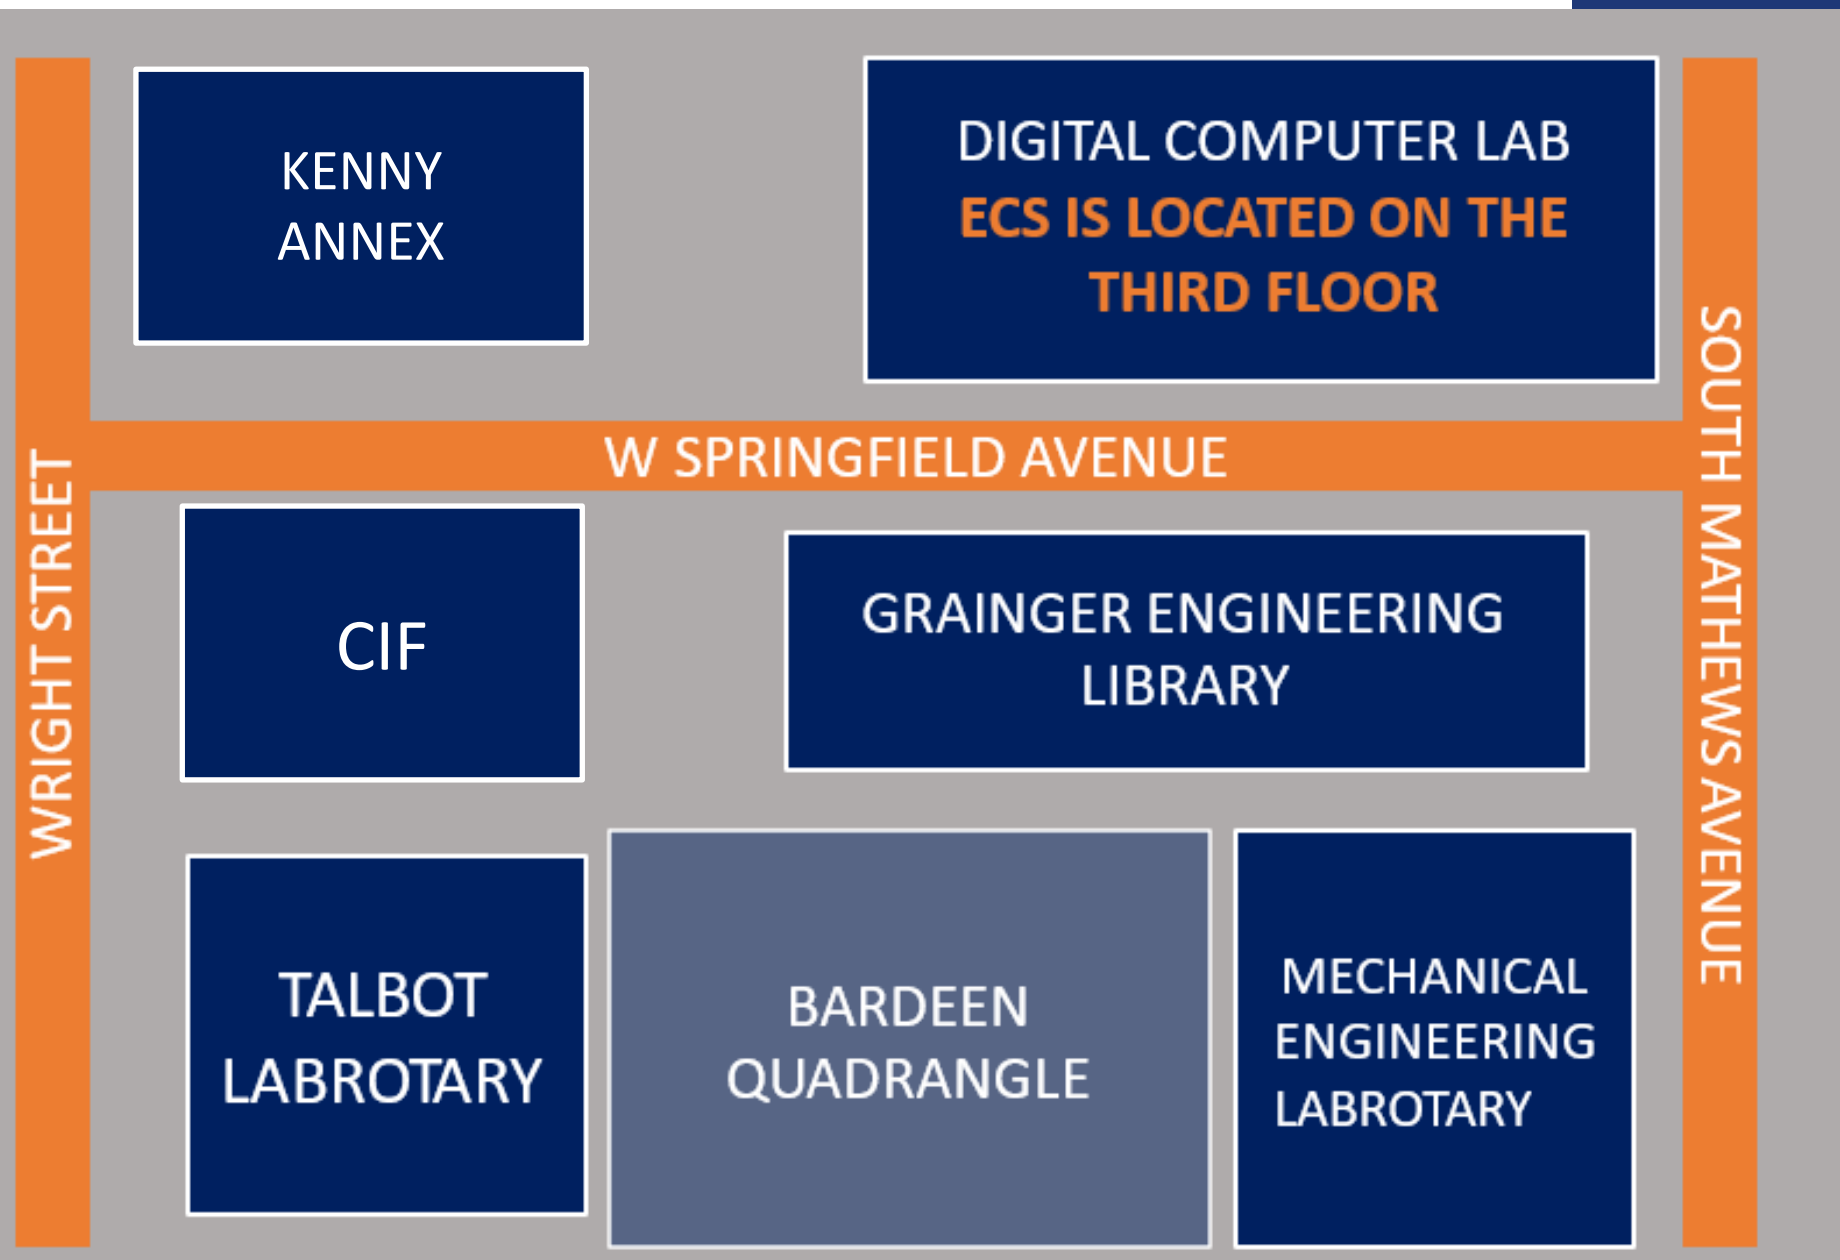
KENNY ANNEX

DIGITAL COMPUTER LAB
ECS IS LOCATED ON THE THIRD FLOOR

WRIGHT STREET

W SPRINGFIELD AVENUE

SOUTH MATHEWS AVENUE

CIF

GRAINGER ENGINEERING LIBRARY

TALBOT LABROTARY

BARDEEN QUADRANGLE

MECHANICAL ENGINEERING LABROTARY